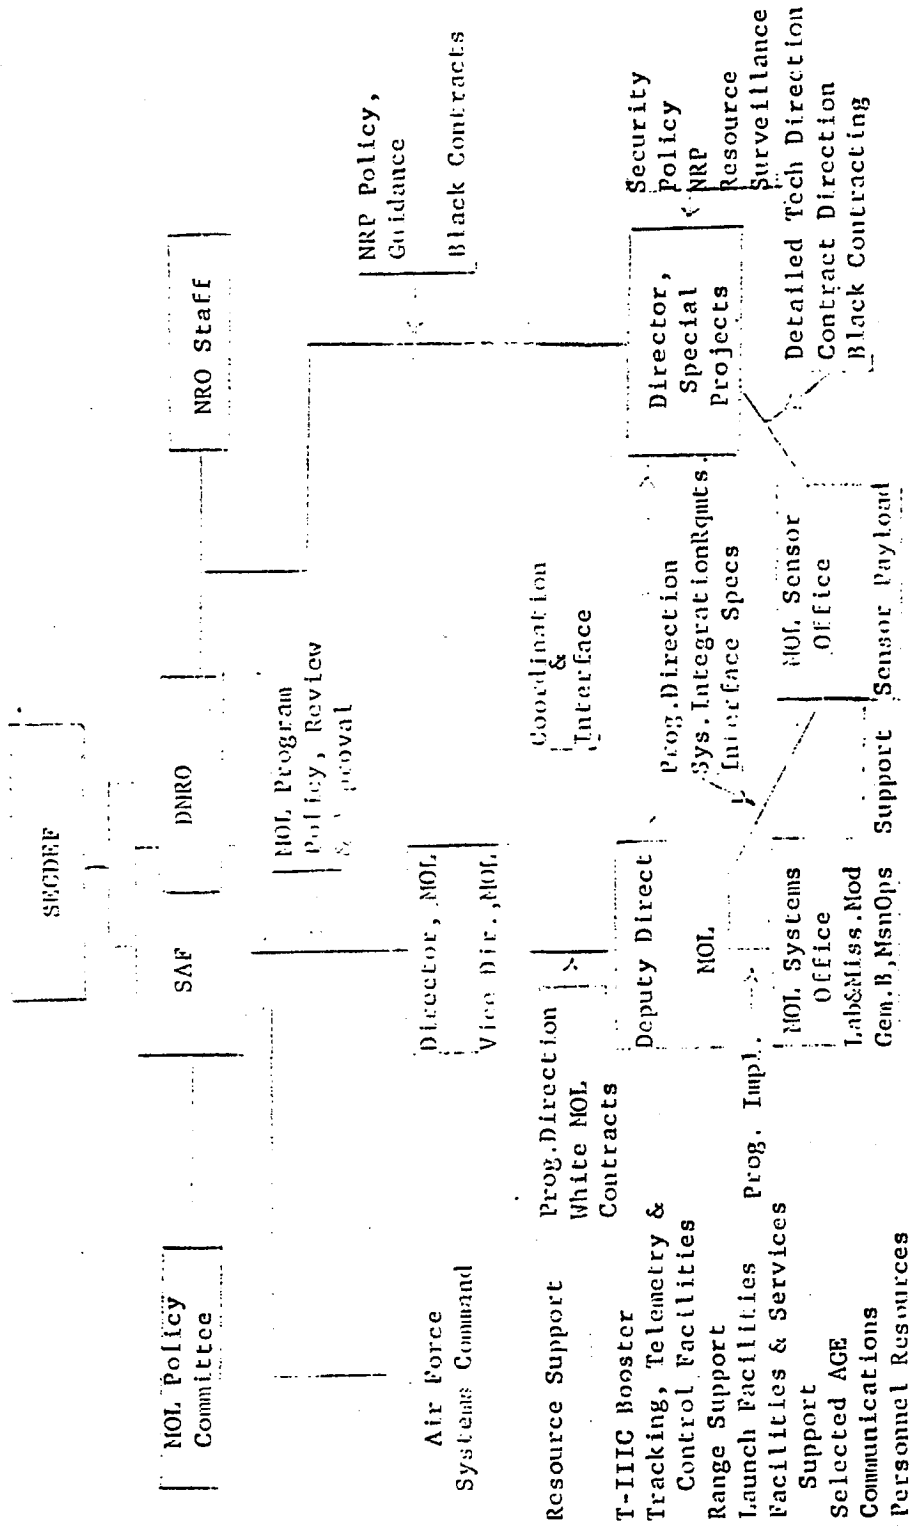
SECDEF

MOL Policy Committee

SAF

DNRO

NRO Staff

MOL Program Policy, Review & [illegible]pproval

NRP Policy, Guidance

Black Contracts

Director, MOL

Vice Dir., MOL

Air Force Systems Command

Resource Support

Prog. Direction White MOL Contracts

Coordination & Interface

Deputy Direct

MOL

Prog. Direction Sys. IntegrationRqmts. Interface Specs

Director, Special Projects

Security Policy NRP Resource Surveillance

Detailed Tech Direction Contract Direction Black Contracting

Prog. Impl.

MOL Systems Office Lab&Miss. Mod Gem. B, MsnOps

Support

MOL Sensor Office

Sensor Payload

T-IIIC Booster
Tracking, Telemetry & Control Facilities
Range Support
Launch Facilities
Facilities & Services Support
Selected AGE
Communications
Personnel Resources